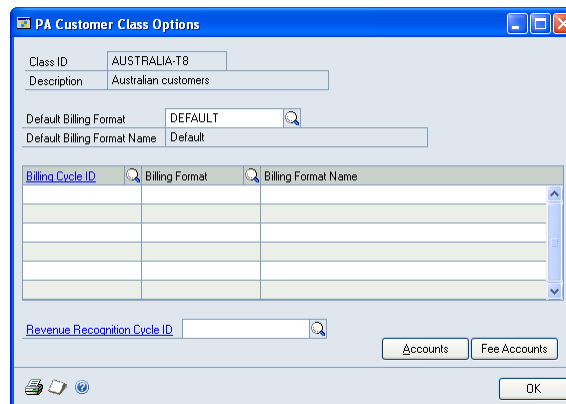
PA Customer Class Options

Class ID AUSTRALIA-T8
Description Australian customers

Default Billing Format DEFAULT
Default Billing Format Name Default

| Billing Cycle ID | Billing Format | Billing Format Name |
|---|---|---|
| | | |
| | | |
| | | |
| | | |
| | | |
| | | |

Revenue Recognition Cycle ID

Accounts Fee Accounts

OK